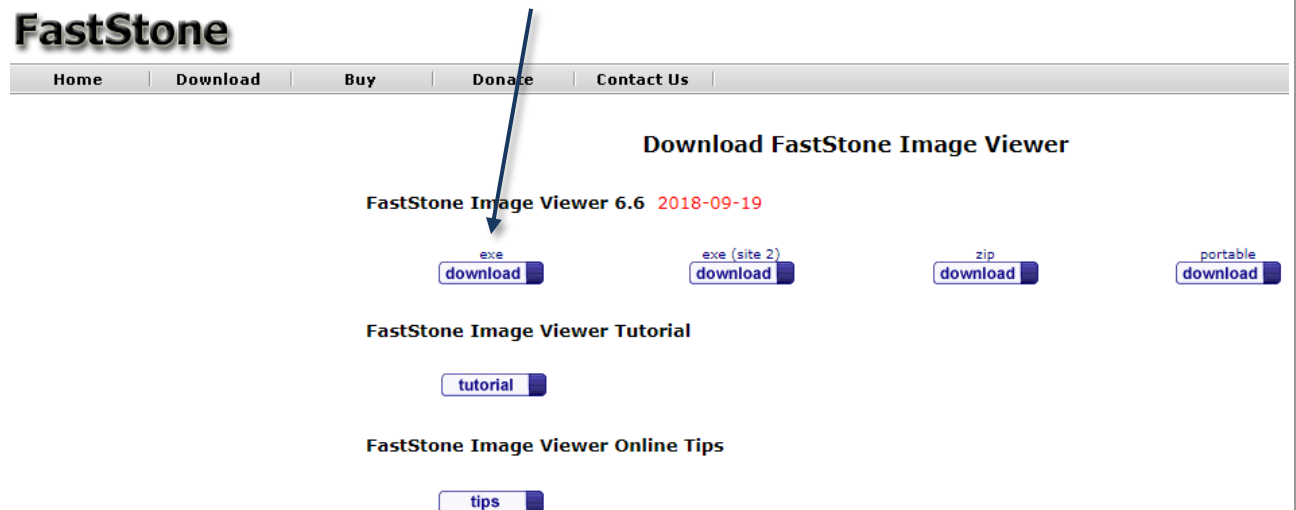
FastStone

Home | Download | Buy | Donate | Contact Us

Download FastStone Image Viewer

FastStone Image Viewer 6.6 2018-09-19

exe
download

exe (site 2)
download

zip
download

portable
download

FastStone Image Viewer Tutorial

tutorial

FastStone Image Viewer Online Tips

tips